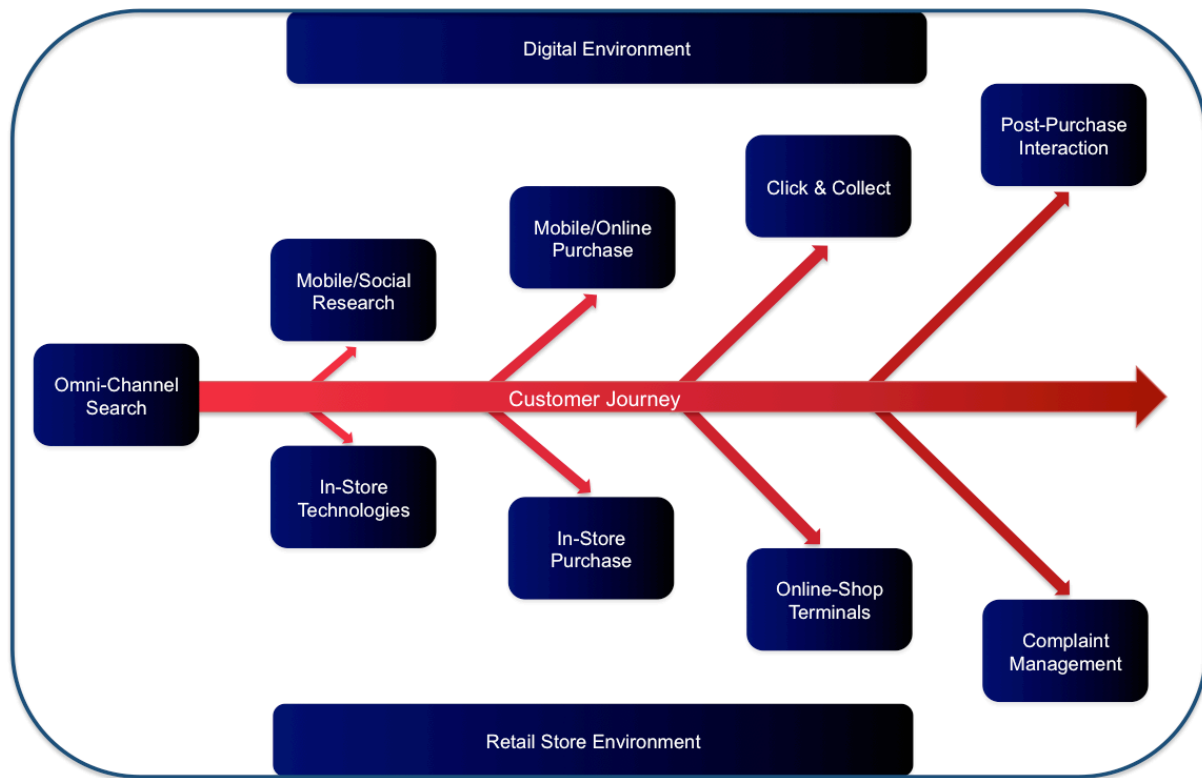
Digital Environment

Post-Purchase Interaction

Click & Collect

Mobile/Online Purchase

Mobile/Social Research

Omni-Channel Search

Customer Journey

In-Store Technologies

In-Store Purchase

Online-Shop Terminals

Complaint Management

Retail Store Environment